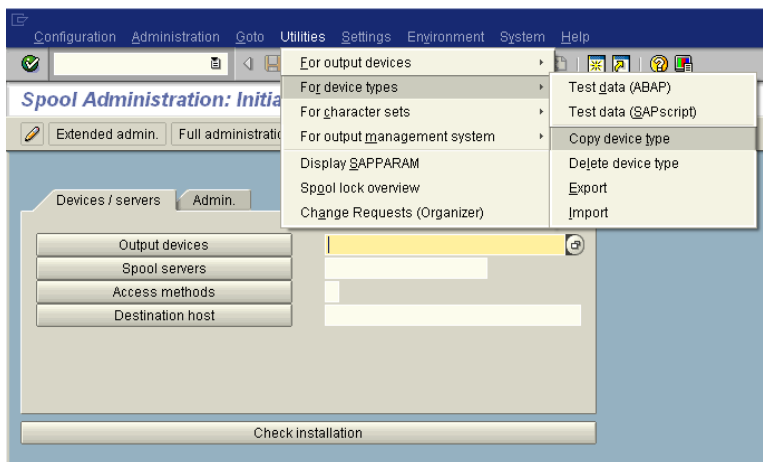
Configuration Administration Goto Utilities Settings Environment System Help

For output devices
For device types
For character sets
For output management system
Display SAPPARAM
Spool lock overview
Change Requests (Organizer)

Test data (ABAP)
Test data (SAPscript)
Copy device type
Delete device type
Export
Import

Spool Administration: Initia

Extended admin. Full administratio

Devices / servers Admin.

Output devices
Spool servers
Access methods
Destination host

Check installation